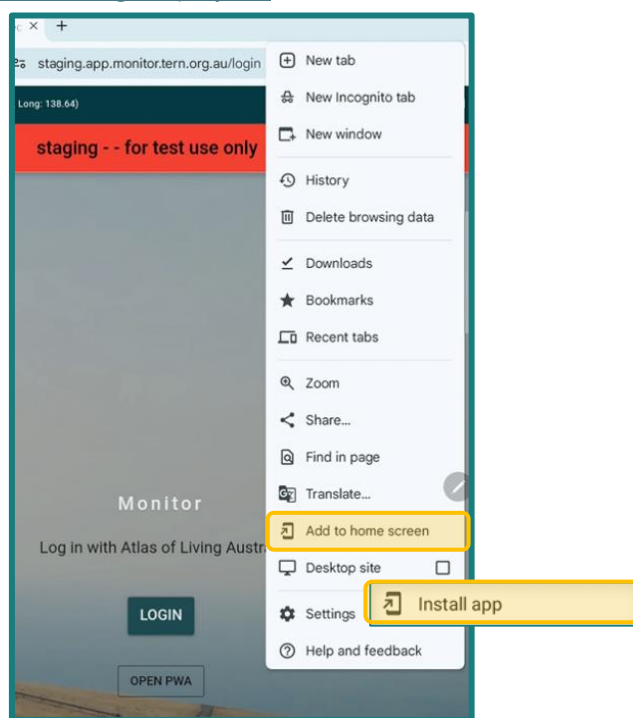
c ×  +
staging.app.monitor.tern.org.au/login
Long: 138.64)
staging - - for test use only
Monitor
Log in with Atlas of Living Austr
LOGIN
OPEN PWA

New tab
New Incognito tab
New window
History
Delete browsing data
Downloads
Bookmarks
Recent tabs
Zoom
Share...
Find in page
Translate...
Add to home screen
Desktop site
Settings
Help and feedback

Install app